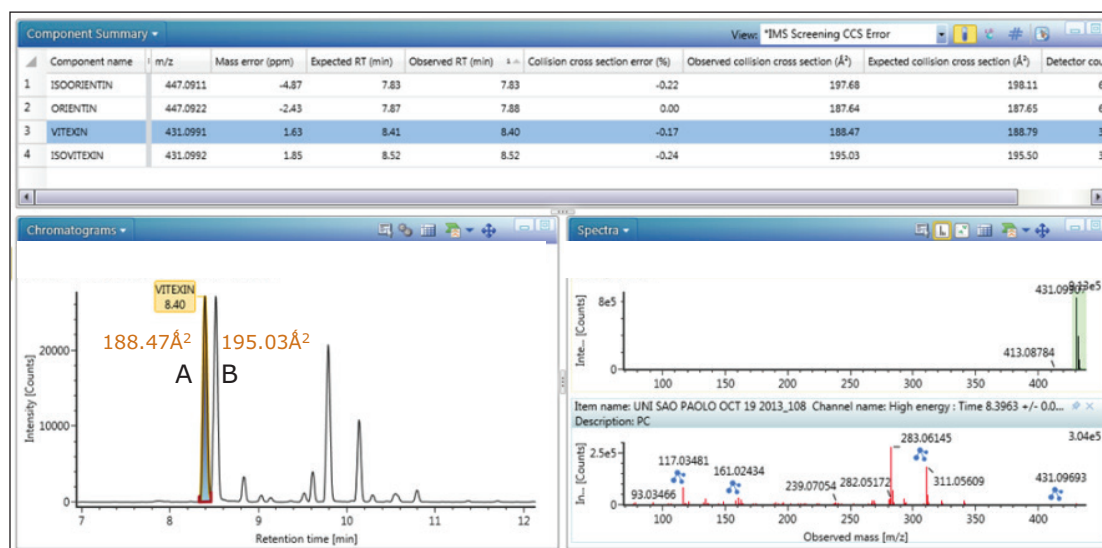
Component Summary ▾

View: *IMS Screening CCS Error

| | Component name | m/z | Mass error (ppm) | Expected RT (min) | Observed RT (min) | Collision cross section error (%) | Observed collision cross section (Å²) | Expected collision cross section (Å²) | Detector cou |
|---|---|---|---|---|---|---|---|---|---|
| 1 | ISOORIENTIN | 447.0911 | -4.87 | 7.83 | 7.83 | -0.22 | 197.68 | 198.11 | 6 |
| 2 | ORIENTIN | 447.0922 | -2.43 | 7.87 | 7.88 | 0.00 | 187.64 | 187.65 | 6 |
| 3 | VITEXIN | 431.0991 | 1.63 | 8.41 | 8.40 | -0.17 | 188.47 | 188.79 | 3 |
| 4 | ISOVITEXIN | 431.0992 | 1.85 | 8.52 | 8.52 | -0.24 | 195.03 | 195.50 | 3 |

Chromatograms ▾

VITEXIN
8.40

188.47Å²
195.03Å²
A
B

Intensity [Counts]
20000
10000
0
7 8 9 10 11 12
Retention time [min]

Spectra ▾

8e5
Inte... [Counts]
431.0990
9.17e5
413.08784
100 150 200 250 300 350 400

Item name: UNI SAO PAOLO OCT 19 2013_108 Channel name: High energy : Time 8.3963 +/- 0.0...
Description: PC

3.04e5
2.5e5
In... [Counts]
283.06145
117.03481
161.02434
239.07054
282.05172
311.05609
93.03466
431.09693
100 150 200 250 300 350 400
Observed mass [m/z]